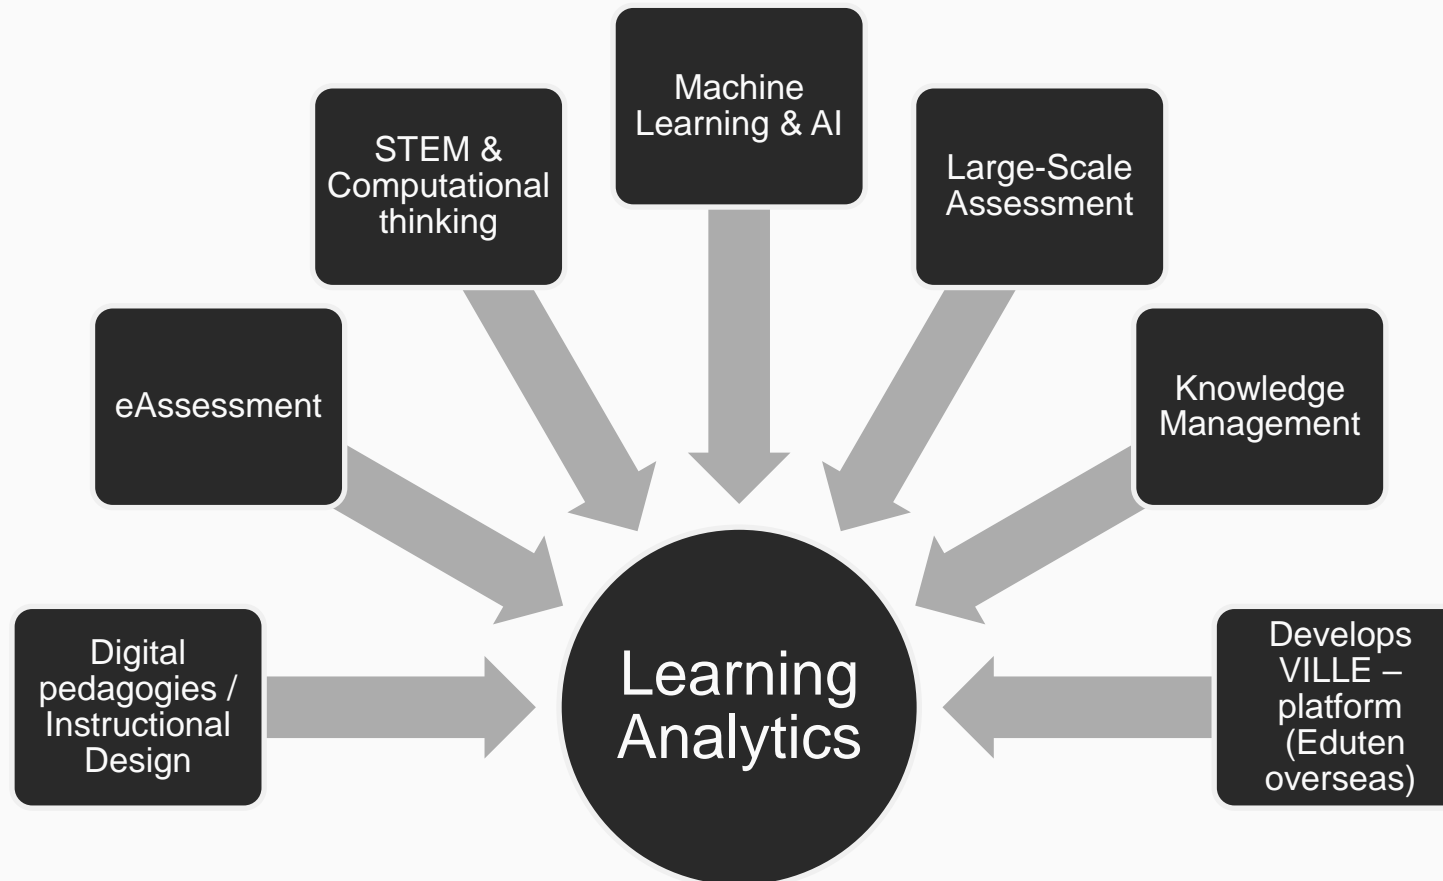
Machine Learning & AI

STEM & Computational thinking

Large-Scale Assessment

eAssessment

Knowledge Management

Digital pedagogies / Instructional Design

Learning Analytics

Develops VILLE – platform (Eduten overseas)